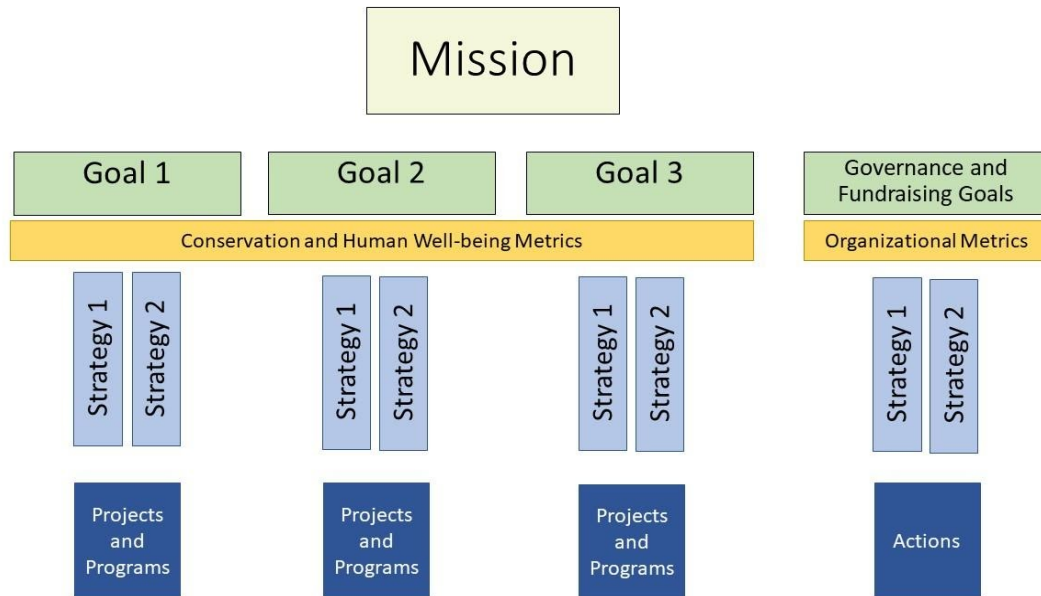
Mission

Goal 1

Goal 2

Goal 3

Governance and Fundraising Goals

Conservation and Human Well-being Metrics

Organizational Metrics

Strategy 1

Strategy 2

Strategy 1

Strategy 2

Strategy 1

Strategy 2

Strategy 1

Strategy 2

Projects and Programs

Projects and Programs

Projects and Programs

Actions